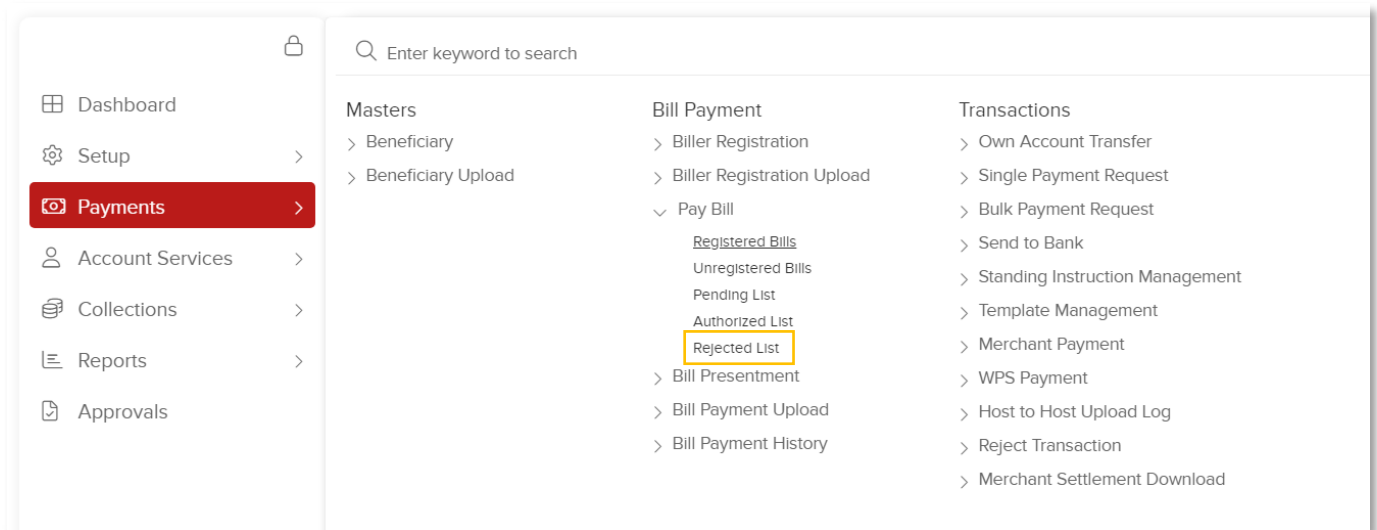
Dashboard
Setup
Payments
Account Services
Collections
Reports
Approvals

Enter keyword to search

Masters
Beneficiary
Beneficiary Upload

Bill Payment
Biller Registration
Biller Registration Upload
Pay Bill
Registered Bills
Unregistered Bills
Pending List
Authorized List
Rejected List
Bill Presentment
Bill Payment Upload
Bill Payment History

Transactions
Own Account Transfer
Single Payment Request
Bulk Payment Request
Send to Bank
Standing Instruction Management
Template Management
Merchant Payment
WPS Payment
Host to Host Upload Log
Reject Transaction
Merchant Settlement Download